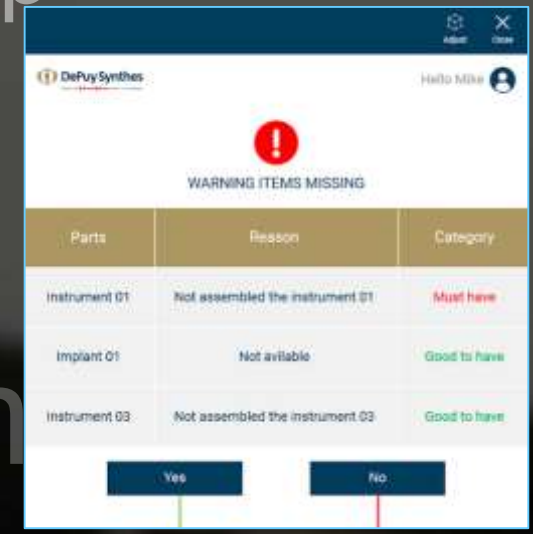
Adjust Close

DePuy Synthes

Hello Mike

WARNING ITEMS MISSING

| Parts | Reason | Category |
|---|---|---|
| Instrument 01 | Not assembled the instrument 01 | Must have |
| Implant 01 | Not avilable | Good to have |
| Instrument 03 | Not assembled the instrument 03 | Good to have |

Yes

No